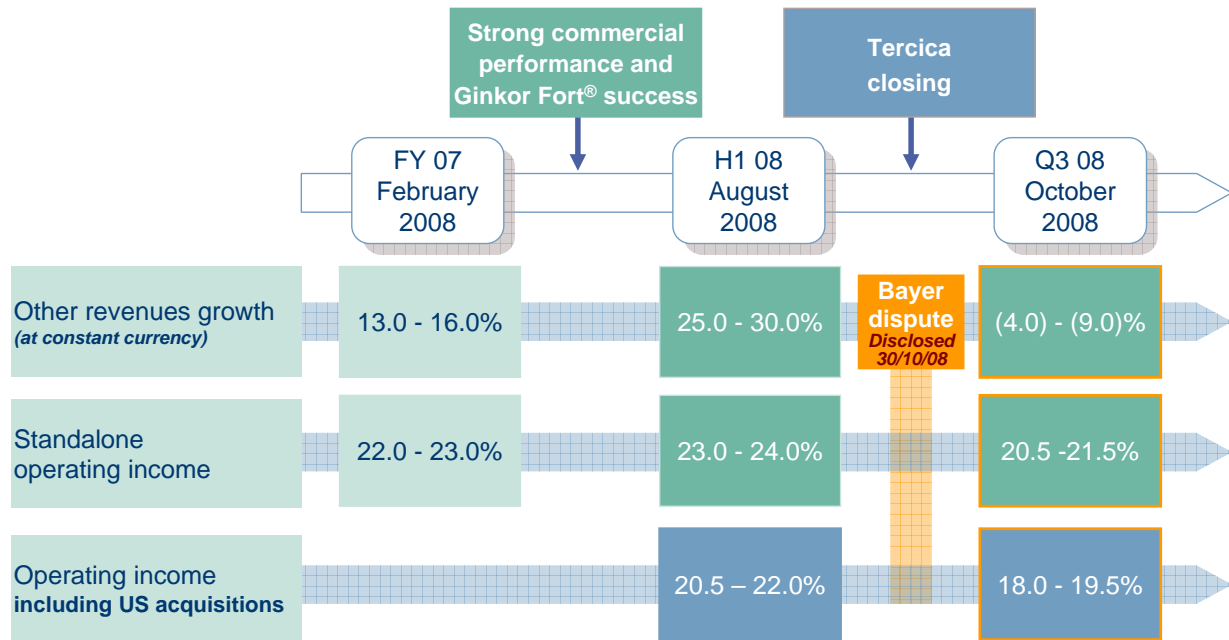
Strong commercial performance and Ginkor Fort® success

Tercica closing

FY 07
February
2008

H1 08
August
2008

Q3 08
October
2008

Other revenues growth
*(at constant currency)*

13.0 - 16.0%

25.0 - 30.0%

Bayer dispute
Disclosed 30/10/08

(4.0) - (9.0)%

Standalone operating income

22.0 - 23.0%

23.0 - 24.0%

20.5 -21.5%

Operating income
**including US acquisitions**

20.5 – 22.0%

18.0 - 19.5%